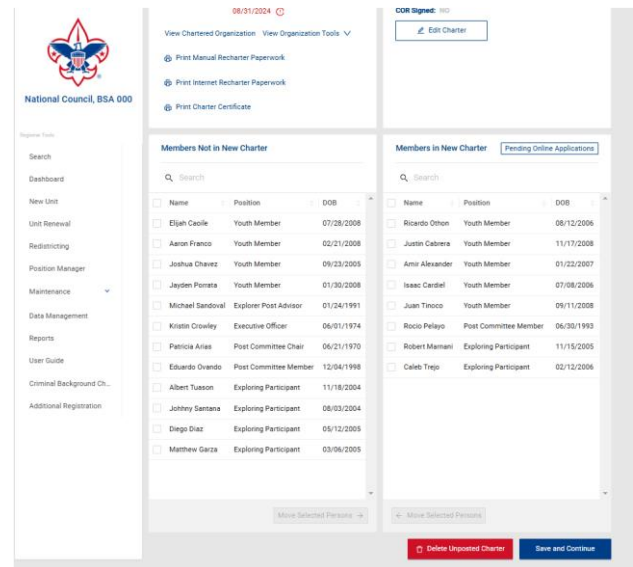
National Council, BSA 000

Registrar Tools

Search

Dashboard

New Unit

Unit Renewal

Redistricting

Position Manager

Maintenance

Data Management

Reports

User Guide

Criminal Background Ch...

Additional Registration

08/31/2024

View Chartered Organization View Organization Tools

Print Manual Recharter Paperwork

Print Internet Recharter Paperwork

Print Charter Certificate

COR Signed: NO

Edit Charter

Members Not in New Charter

Search

| Name | Position | DOB |
|---|---|---|
| Elijah Caoile | Youth Member | 07/28/2008 |
| Aaron Franco | Youth Member | 02/21/2008 |
| Joshua Chavez | Youth Member | 09/23/2005 |
| Jayden Porrata | Youth Member | 01/30/2008 |
| Michael Sandoval | Explorer Post Advisor | 01/24/1991 |
| Kristin Crowley | Executive Officer | 06/01/1974 |
| Patricia Arias | Post Committee Chair | 06/21/1970 |
| Eduardo Ovando | Post Committee Member | 12/04/1998 |
| Albert Tuason | Exploring Participant | 11/18/2004 |
| Johhny Santana | Exploring Participant | 08/03/2004 |
| Diego Diaz | Exploring Participant | 05/12/2005 |
| Matthew Garza | Exploring Participant | 03/06/2005 |

Move Selected Persons →

Members in New Charter

Pending Online Applications

Search

| Name | Position | DOB |
|---|---|---|
| Ricardo Othon | Youth Member | 08/12/2006 |
| Justin Cabrera | Youth Member | 11/17/2008 |
| Amir Alexander | Youth Member | 01/22/2007 |
| Isaac Cardiel | Youth Member | 07/08/2006 |
| Juan Tinoco | Youth Member | 09/11/2008 |
| Rocio Pelayo | Post Committee Member | 06/30/1993 |
| Robert Mamani | Exploring Participant | 11/15/2005 |
| Caleb Trejo | Exploring Participant | 02/12/2006 |

← Move Selected Persons

Delete Unposted Charter

Save and Continue